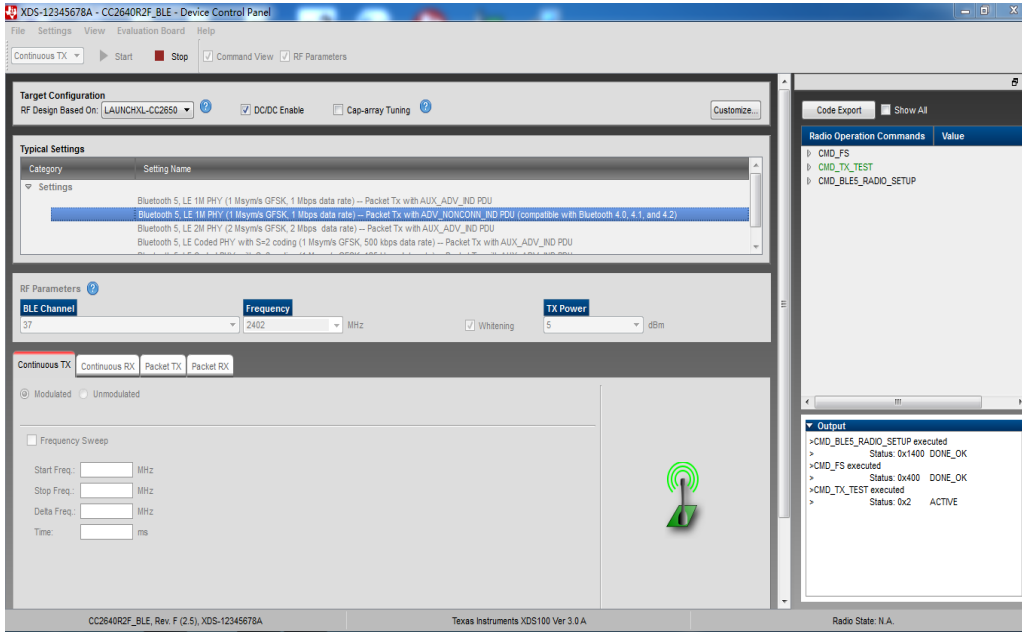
XDS-12345678A - CC2640R2F_BLE - Device Control Panel

File Settings View Evaluation Board Help

Continuous TX Start Stop Command View RF Parameters

Target Configuration
RF Design Based On: LAUNCHXL-CC2650 DC/DC Enable Cap-array Tuning Customize...

Typical Settings

| Category | Setting Name |
|---|---|
| Settings | |
| | Bluetooth 5, LE 1M PHY (1 Msym/s GFSK, 1 Mbps data rate) -- Packet Tx with AUX_ADV_IND PDU |
| | Bluetooth 5, LE 1M PHY (1 Msym/s GFSK, 1 Mbps data rate) -- Packet Tx with ADV_NONCONN_IND PDU (compatible with Bluetooth 4.0, 4.1, and 4.2) |
| | Bluetooth 5, LE 2M PHY (2 Msym/s GFSK, 2 Mbps data rate) -- Packet Tx with AUX_ADV_IND PDU |
| | Bluetooth 5, LE Coded PHY with S=2 coding (1 Msym/s GFSK, 500 kbps data rate) -- Packet Tx with AUX_ADV_IND PDU |

RF Parameters
BLE Channel
37
Frequency
2402 MHz
Whitening
TX Power
5 dBm

Continuous TX Continuous RX Packet TX Packet RX

Modulated Unmodulated

Frequency Sweep
Start Freq.: MHz
Stop Freq.: MHz
Delta Freq.: MHz
Time: ms

Code Export Show All

| Radio Operation Commands | Value |
|---|---|
| CMD_FS | |
| CMD_TX_TEST | |
| CMD_BLE5_RADIO_SETUP | |

Output
>CMD_BLE5_RADIO_SETUP executed
> Status: 0x1400 DONE_OK
>CMD_FS executed
> Status: 0x400 DONE_OK
>CMD_TX_TEST executed
> Status: 0x2 ACTIVE

CC2640R2F_BLE, Rev. F (2.5), XDS-12345678A Texas Instruments XDS100 Ver 3.0 A Radio State: N.A.